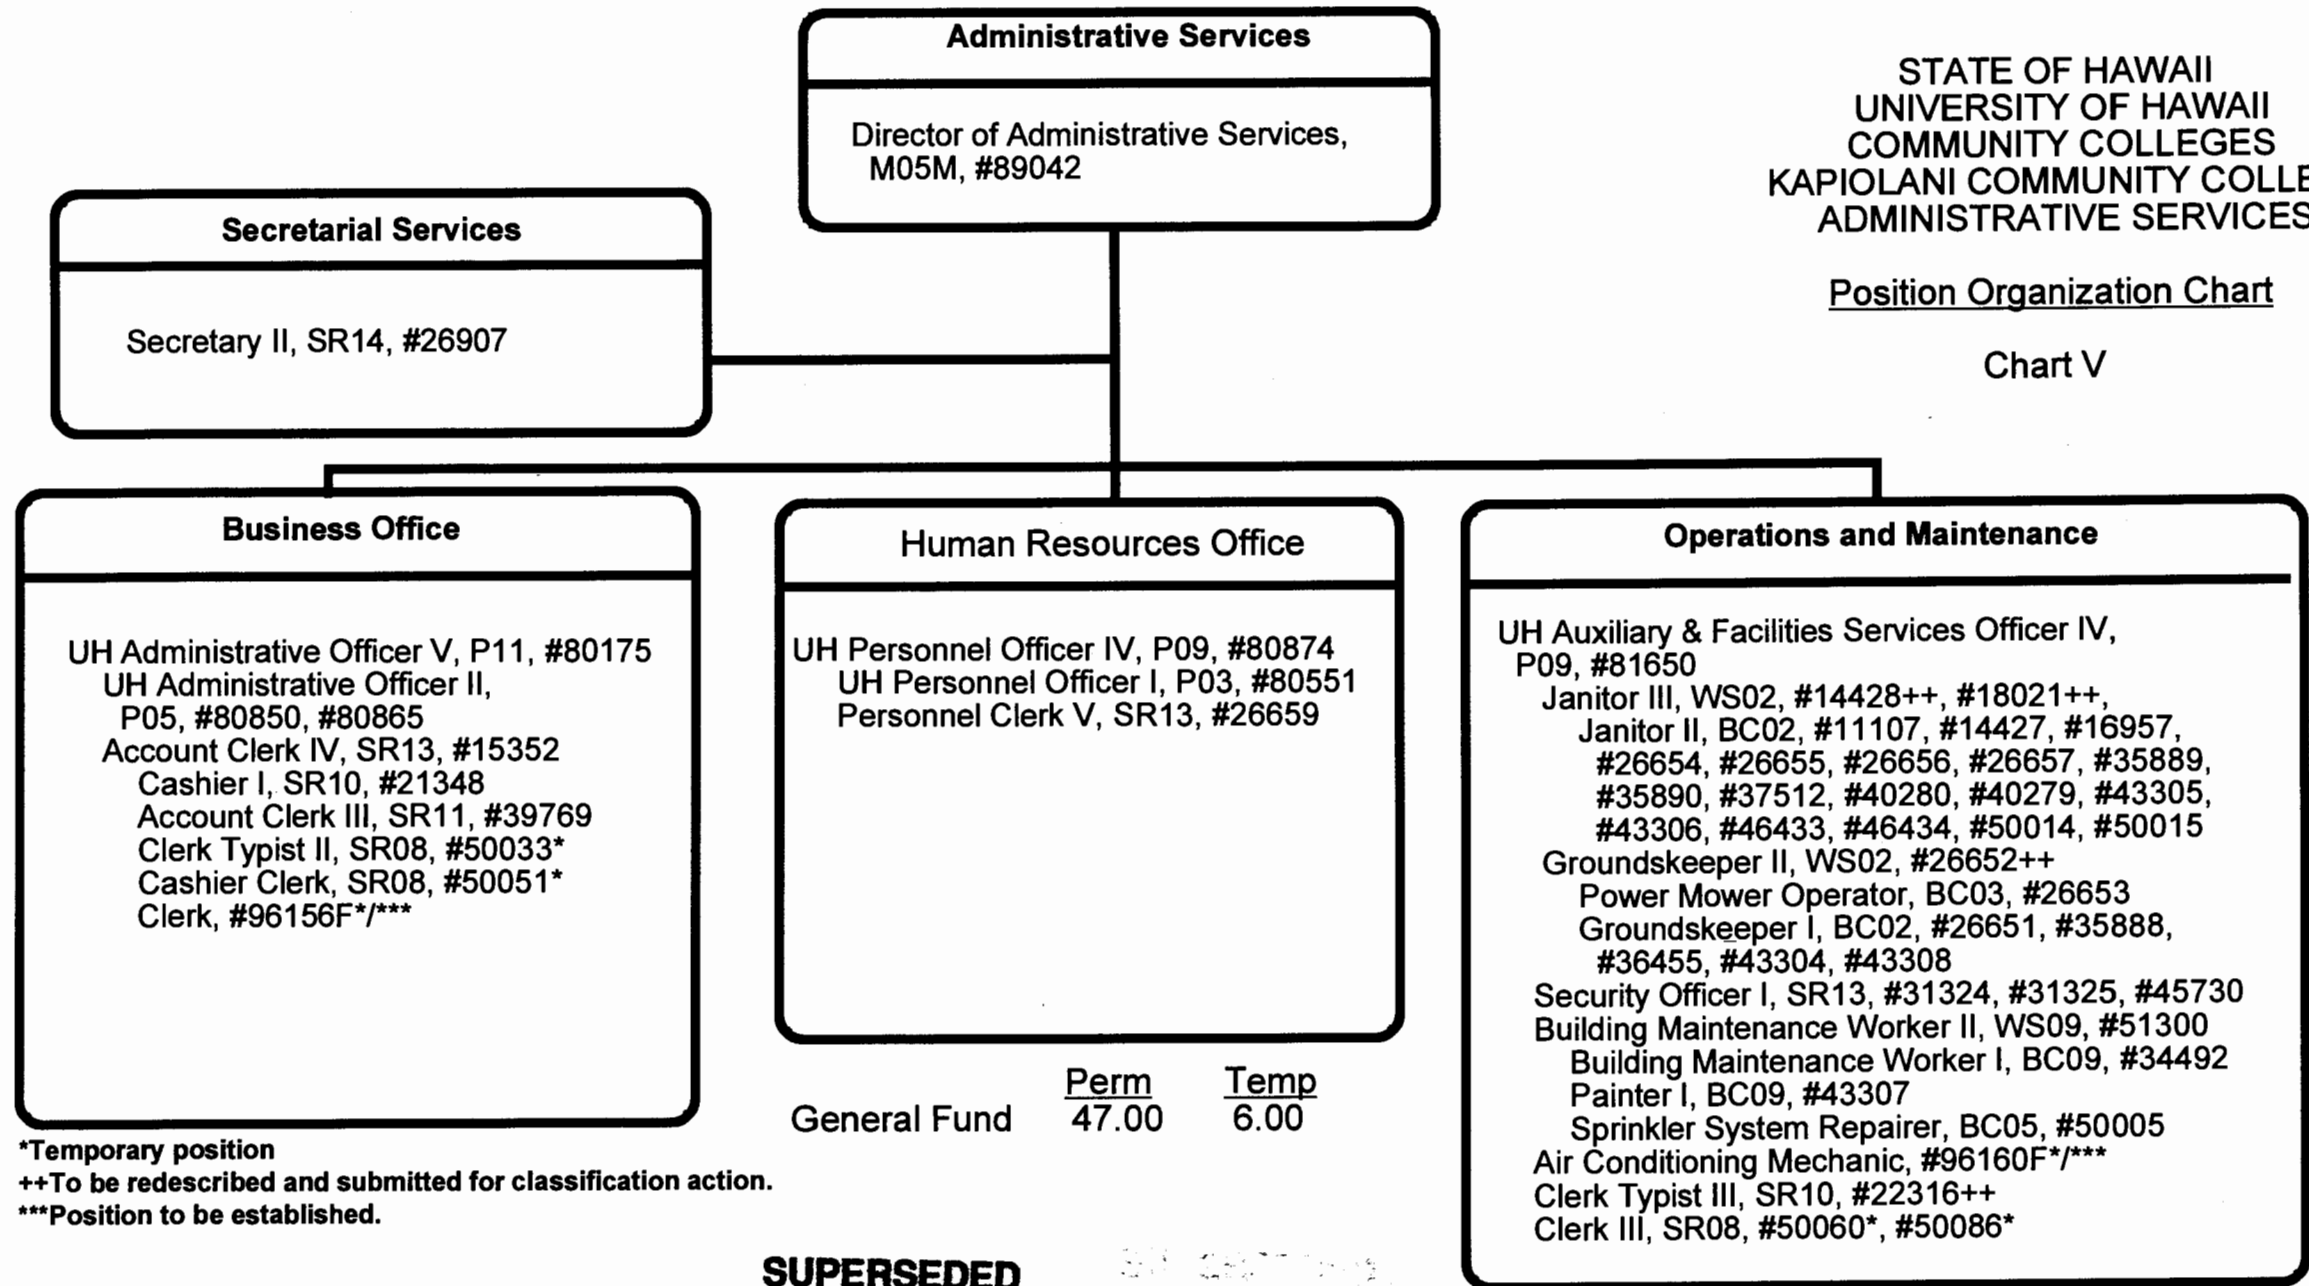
Administrative Services

Director of Administrative Services, M05M, #89042

STATE OF HAWAII
UNIVERSITY OF HAWAII
COMMUNITY COLLEGES
KAPIOLANI COMMUNITY COLLE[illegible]
ADMINISTRATIVE SERVICES

Position Organization Chart

Chart V

Secretarial Services

Secretary II, SR14, #26907

Business Office

UH Administrative Officer V, P11, #80175
UH Administrative Officer II, P05, #80850, #80865
Account Clerk IV, SR13, #15352
Cashier I, SR10, #21348
Account Clerk III, SR11, #39769
Clerk Typist II, SR08, #50033*
Cashier Clerk, SR08, #50051*
Clerk, #96156F*/***

Human Resources Office

UH Personnel Officer IV, P09, #80874
UH Personnel Officer I, P03, #80551
Personnel Clerk V, SR13, #26659

Operations and Maintenance

UH Auxiliary & Facilities Services Officer IV, P09, #81650
Janitor III, WS02, #14428++, #18021++,
Janitor II, BC02, #11107, #14427, #16957, #26654, #26655, #26656, #26657, #35889, #35890, #37512, #40280, #40279, #43305, #43306, #46433, #46434, #50014, #50015
Groundskeeper II, WS02, #26652++
Power Mower Operator, BC03, #26653
Groundskeeper I, BC02, #26651, #35888, #36455, #43304, #43308
Security Officer I, SR13, #31324, #31325, #45730
Building Maintenance Worker II, WS09, #51300
Building Maintenance Worker I, BC09, #34492
Painter I, BC09, #43307
Sprinkler System Repairer, BC05, #50005
Air Conditioning Mechanic, #96160F*/***
Clerk Typist III, SR10, #22316++
Clerk III, SR08, #50060*, #50086*

| | Perm | Temp |
|---|---|---|
| General Fund | 47.00 | 6.00 |

*Temporary position
++To be redescribed and submitted for classification action.
***Position to be established.

SUPERSEDED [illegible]